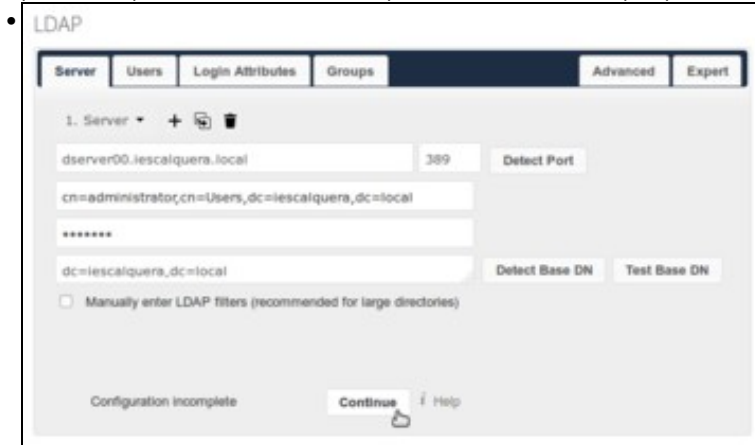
LDAP

Server | Users | Login Attributes | Groups | Advanced | Expert

1. Server ▾

dserver00.iescalquera.local

389

Detect Port

cn=administrator,cn=Users,dc=iescalquera,dc=local

•••••••

dc=iescalquera,dc=local

Detect Base DN

Test Base DN

Manually enter LDAP filters (recommended for large directories)

Configuration incomplete

Continue

i Help